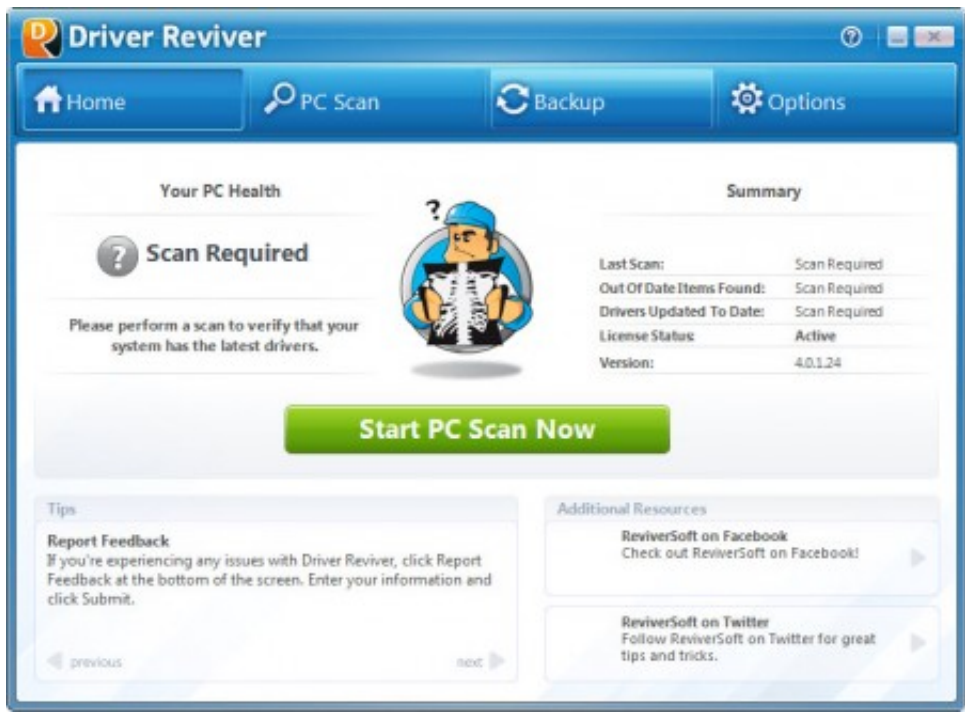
Driver Reviver

Home
PC Scan
Backup
Options

Your PC Health

Scan Required

Please perform a scan to verify that your system has the latest drivers.

Summary

| | |
|---|---|
| Last Scan: | Scan Required |
| Out Of Date Items Found: | Scan Required |
| Drivers Updated To Date: | Scan Required |
| License Status: | Active |
| Version: | 4.0.1.24 |

Start PC Scan Now

Tips

Report Feedback
If you're experiencing any issues with Driver Reviver, click Report Feedback at the bottom of the screen. Enter your information and click Submit.

previous
next

Additional Resources

ReviverSoft on Facebook
Check out ReviverSoft on Facebook!

ReviverSoft on Twitter
Follow ReviverSoft on Twitter for great tips and tricks.